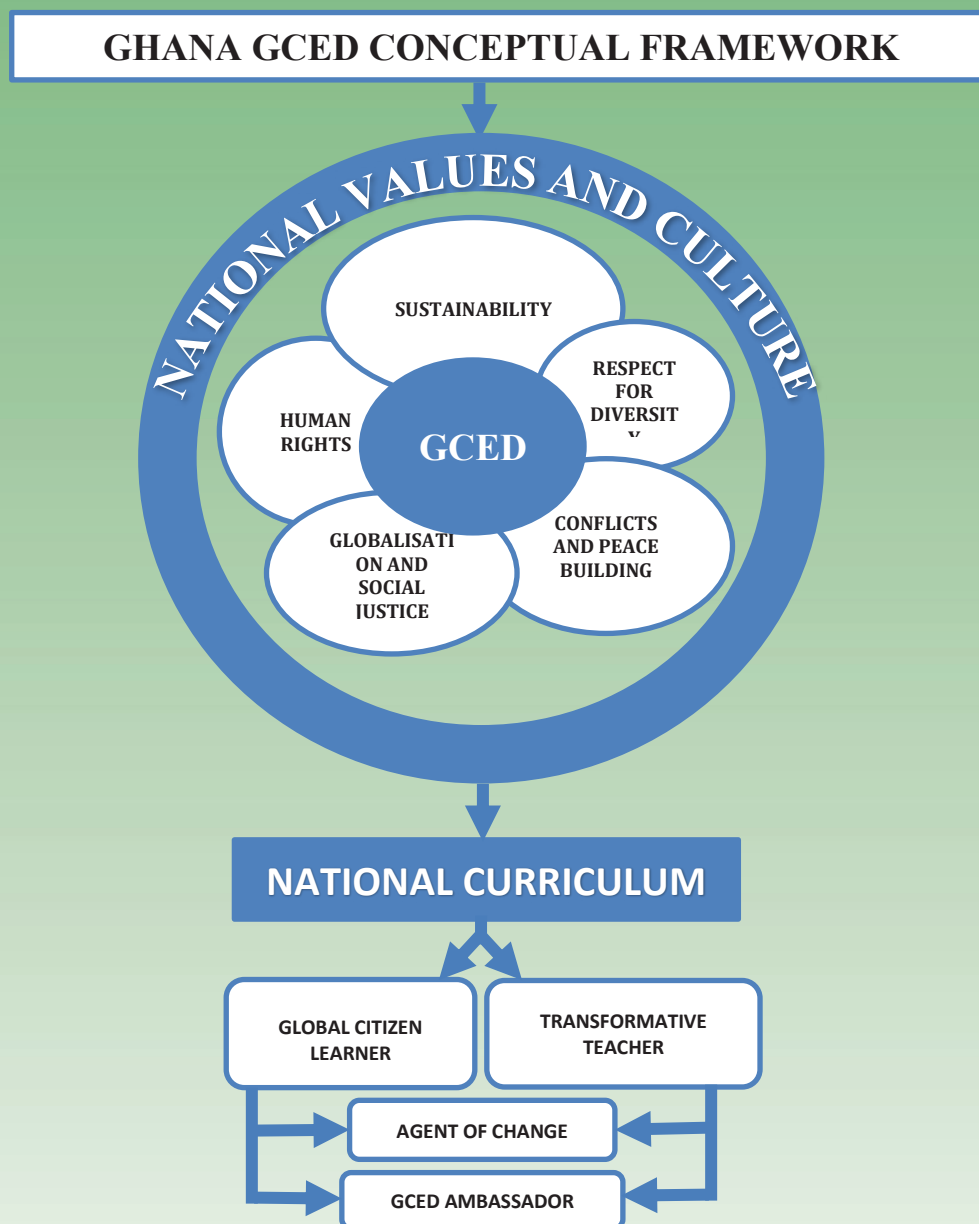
GHANA GCED CONCEPTUAL FRAMEWORK

NATIONAL VALUES AND CULTURE

SUSTAINABILITY

RESPECT FOR DIVERSIT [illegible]

HUMAN RIGHTS

GCED

GLOBALISATION AND SOCIAL JUSTICE

CONFLICTS AND PEACE BUILDING

NATIONAL CURRICULUM

GLOBAL CITIZEN LEARNER

TRANSFORMATIVE TEACHER

AGENT OF CHANGE

GCED AMBASSADOR